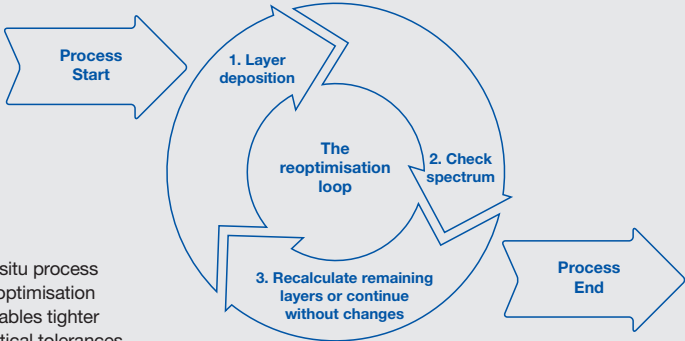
Process Start

1. Layer deposition

The reoptimisation loop

2. Check spectrum

3. Recalculate remaining layers or continue without changes

Process End

situ process
optimisation
ables tighter
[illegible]tical tolerances